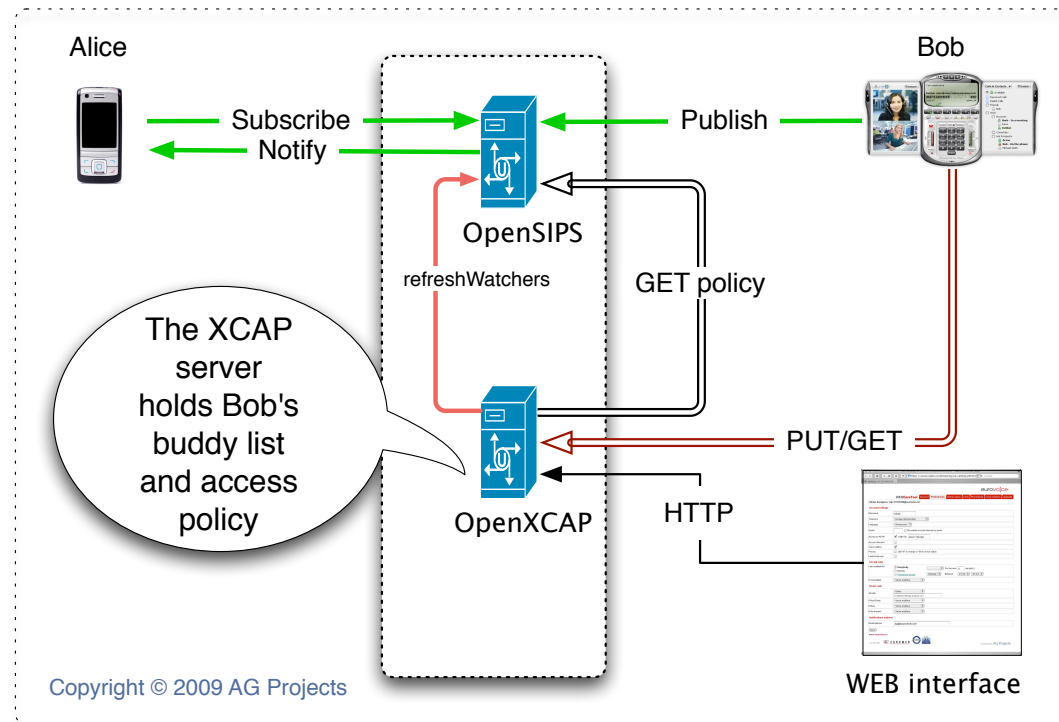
Alice

Bob

Subscribe

Notify

Publish

OpenSIPS

refreshWatchers

GET policy

The XCAP server holds Bob's buddy list and access policy

PUT/GET

OpenXCAP

HTTP

Copyright © 2009 AG Projects

WEB interface